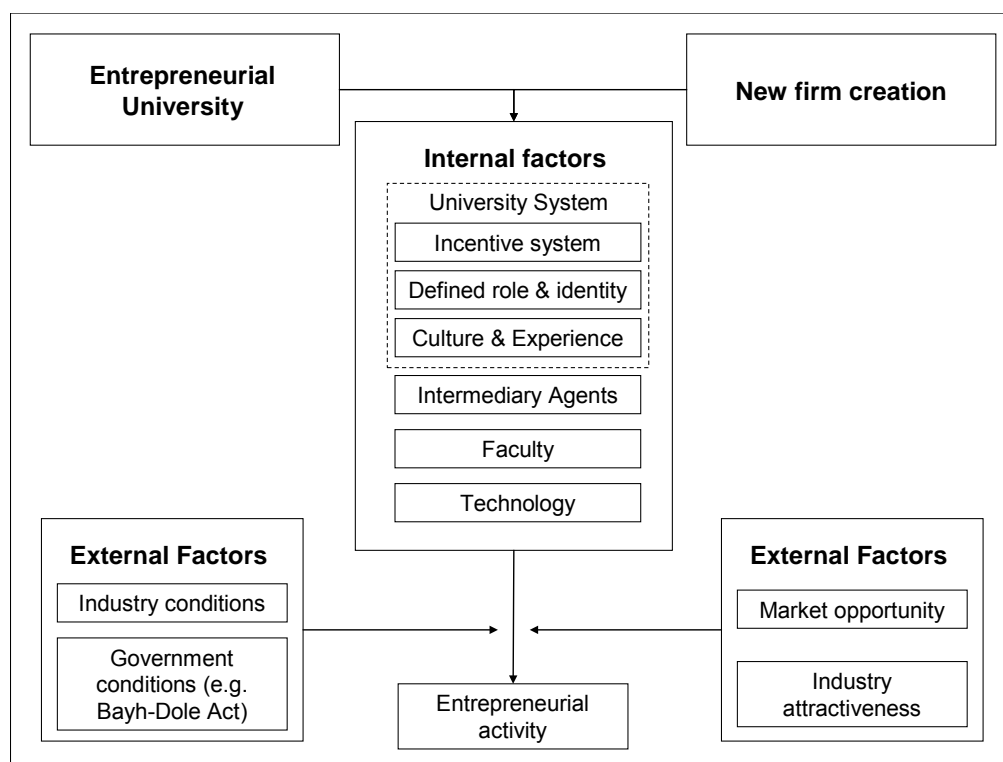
Entrepreneurial University

New firm creation

Internal factors

University System

Incentive system

Defined role & identity

Culture & Experience

Intermediary Agents

Faculty

Technology

External Factors

Industry conditions

Government conditions (e.g. Bayh-Dole Act)

Entrepreneurial activity

External Factors

Market opportunity

Industry attractiveness